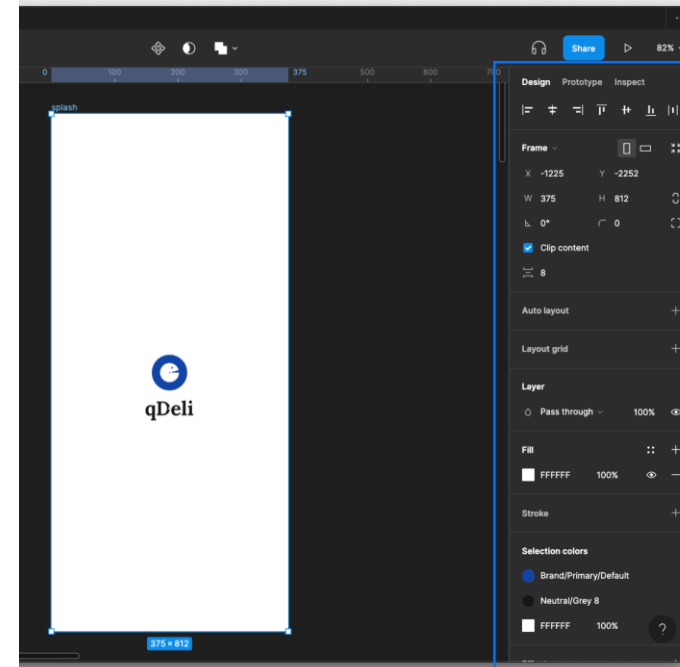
Share
82%

0 100 200 300 375 500 600 700

splash

qDeli

375 × 812

Design Prototype Inspect

Frame

X -1225 Y -2252
W 375 H 812
0° 0

Clip content

8

Auto layout

Layout grid

Layer

Pass through 100%

Fill

FFFFFF 100%

Stroke

Selection colors

Brand/Primary/Default

Neutral/Grey 8

FFFFFF 100%

?